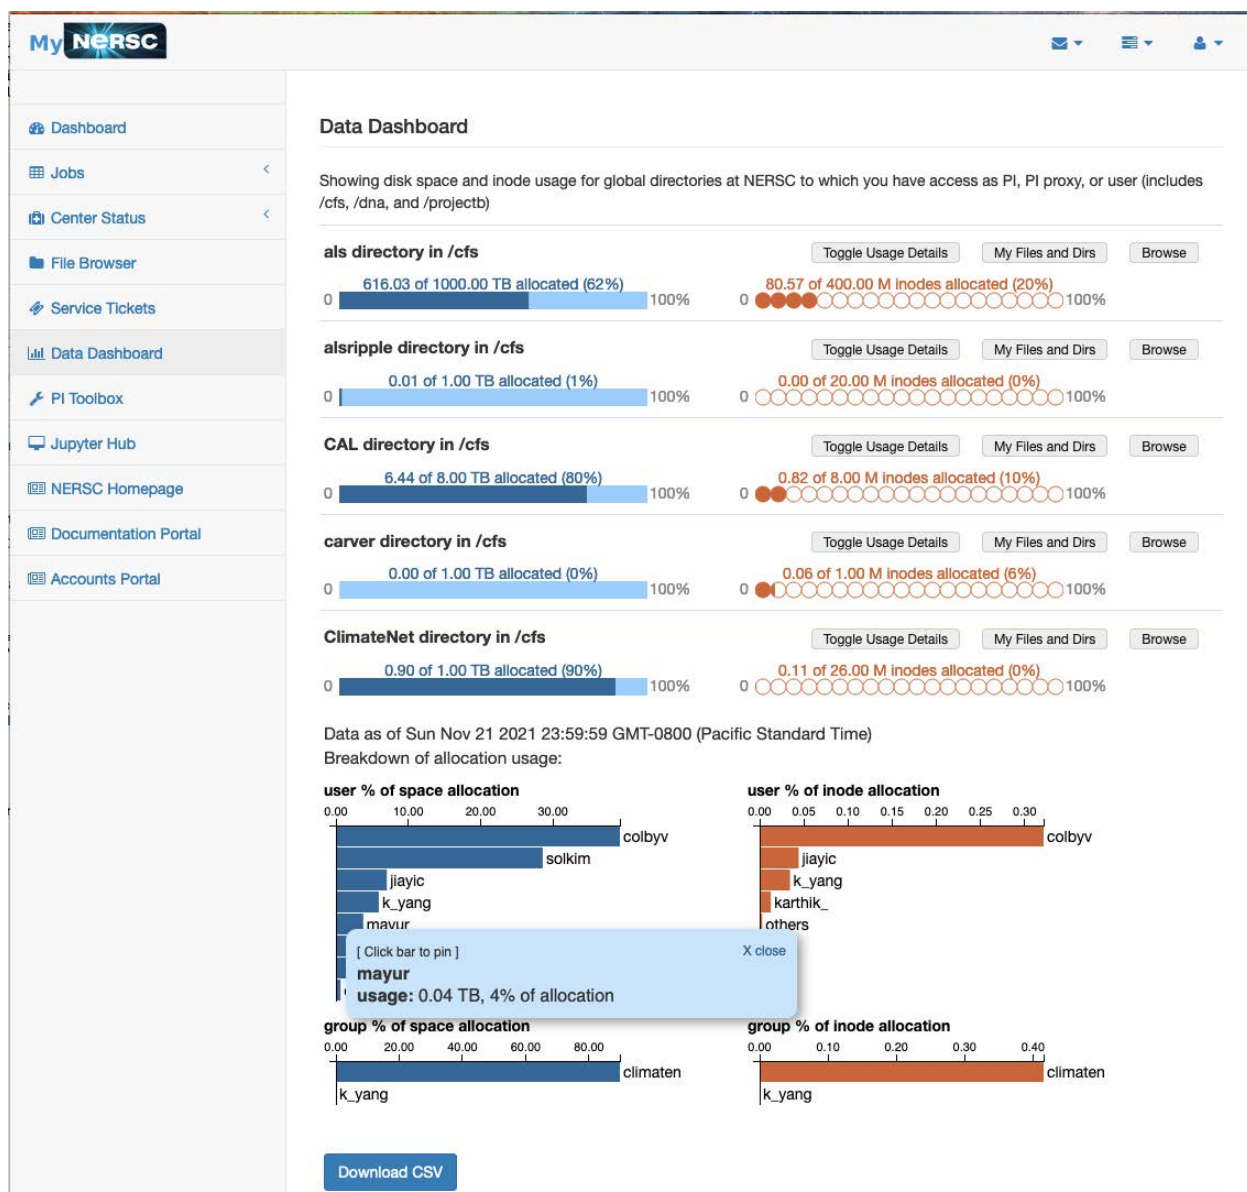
My NERSC

Dashboard
Jobs
Center Status
File Browser
Service Tickets
Data Dashboard
PI Toolbox
Jupyter Hub
NERSC Homepage
Documentation Portal
Accounts Portal

Data Dashboard

Showing disk space and inode usage for global directories at NERSC to which you have access as PI, PI proxy, or user (includes /cfs, /dna, and /projectb)

als directory in /cfs
Toggle Usage Details | My Files and Dirs | Browse
0 616.03 of 1000.00 TB allocated (62%) 100%
0 80.57 of 400.00 M inodes allocated (20%) 100%

alsripple directory in /cfs
Toggle Usage Details | My Files and Dirs | Browse
0 0.01 of 1.00 TB allocated (1%) 100%
0 0.00 of 20.00 M inodes allocated (0%) 100%

CAL directory in /cfs
Toggle Usage Details | My Files and Dirs | Browse
0 6.44 of 8.00 TB allocated (80%) 100%
0 0.82 of 8.00 M inodes allocated (10%) 100%

carver directory in /cfs
Toggle Usage Details | My Files and Dirs | Browse
0 0.00 of 1.00 TB allocated (0%) 100%
0 0.06 of 1.00 M inodes allocated (6%) 100%

ClimateNet directory in /cfs
Toggle Usage Details | My Files and Dirs | Browse
0 0.90 of 1.00 TB allocated (90%) 100%
0 0.11 of 26.00 M inodes allocated (0%) 100%

Data as of Sun Nov 21 2021 23:59:59 GMT-0800 (Pacific Standard Time)
Breakdown of allocation usage:

user % of space allocation
0.00 10.00 20.00 30.00
colbyv
solkim
jiayic
k_yang
mayur

user % of inode allocation
0.00 0.05 0.10 0.15 0.20 0.25 0.30
colbyv
jiayic
k_yang
karthik_
others

[ Click bar to pin ]
X close
mayur
usage: 0.04 TB, 4% of allocation

group % of space allocation
0.00 20.00 40.00 60.00 80.00
climaten
k_yang

group % of inode allocation
0.00 0.10 0.20 0.30 0.40
climaten
k_yang

Download CSV